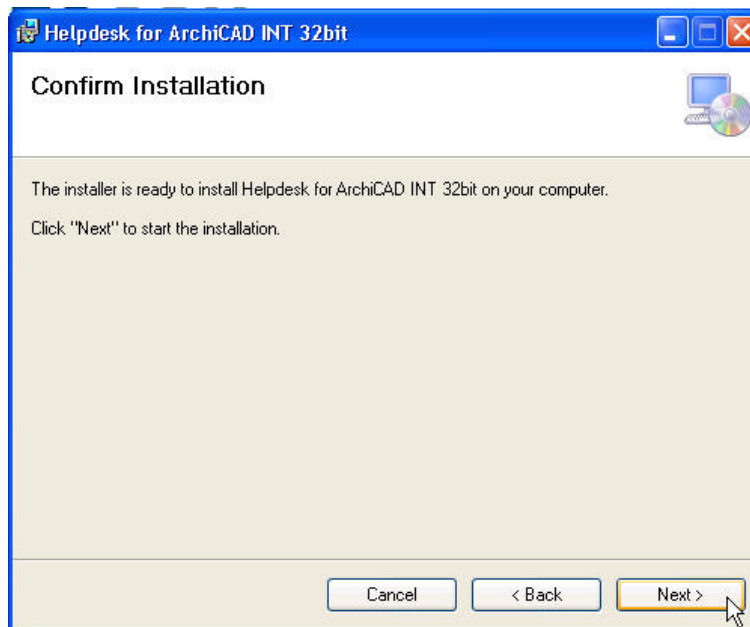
Helpdesk for ArchiCAD INT 32bit

Confirm Installation

The installer is ready to install Helpdesk for ArchiCAD INT 32bit on your computer.

Click "Next" to start the installation.

Cancel

< Back

Next >